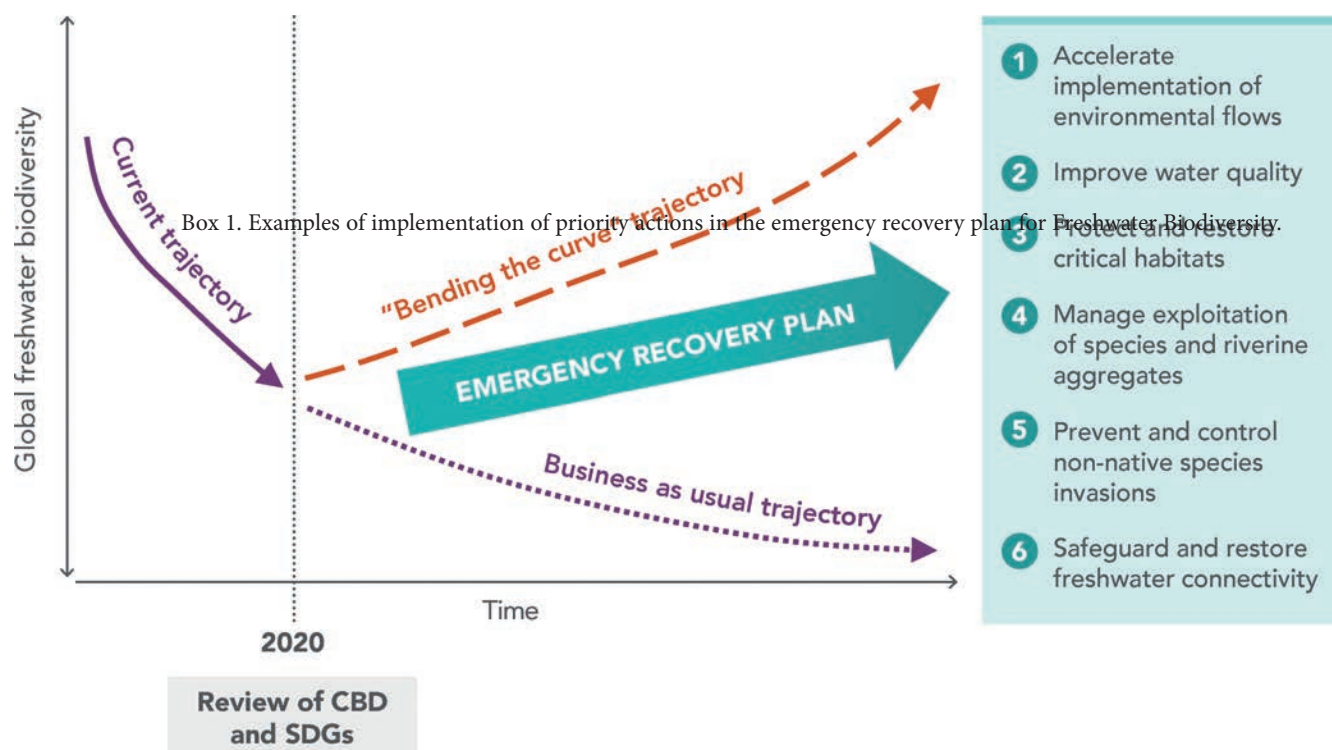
Box 1. Examples of implementation of priority actions in the emergency recovery plan for Freshwater Biodiversity.

Global freshwater biodiversity

Current trajectory

"Bending the curve" trajectory

EMERGENCY RECOVERY PLAN

Business as usual trajectory

Time

2020

Review of CBD and SDGs

1 Accelerate implementation of environmental flows

2 Improve water quality

3 Protect and restore critical habitats

4 Manage exploitation of species and riverine aggregates

5 Prevent and control non-native species invasions

6 Safeguard and restore freshwater connectivity